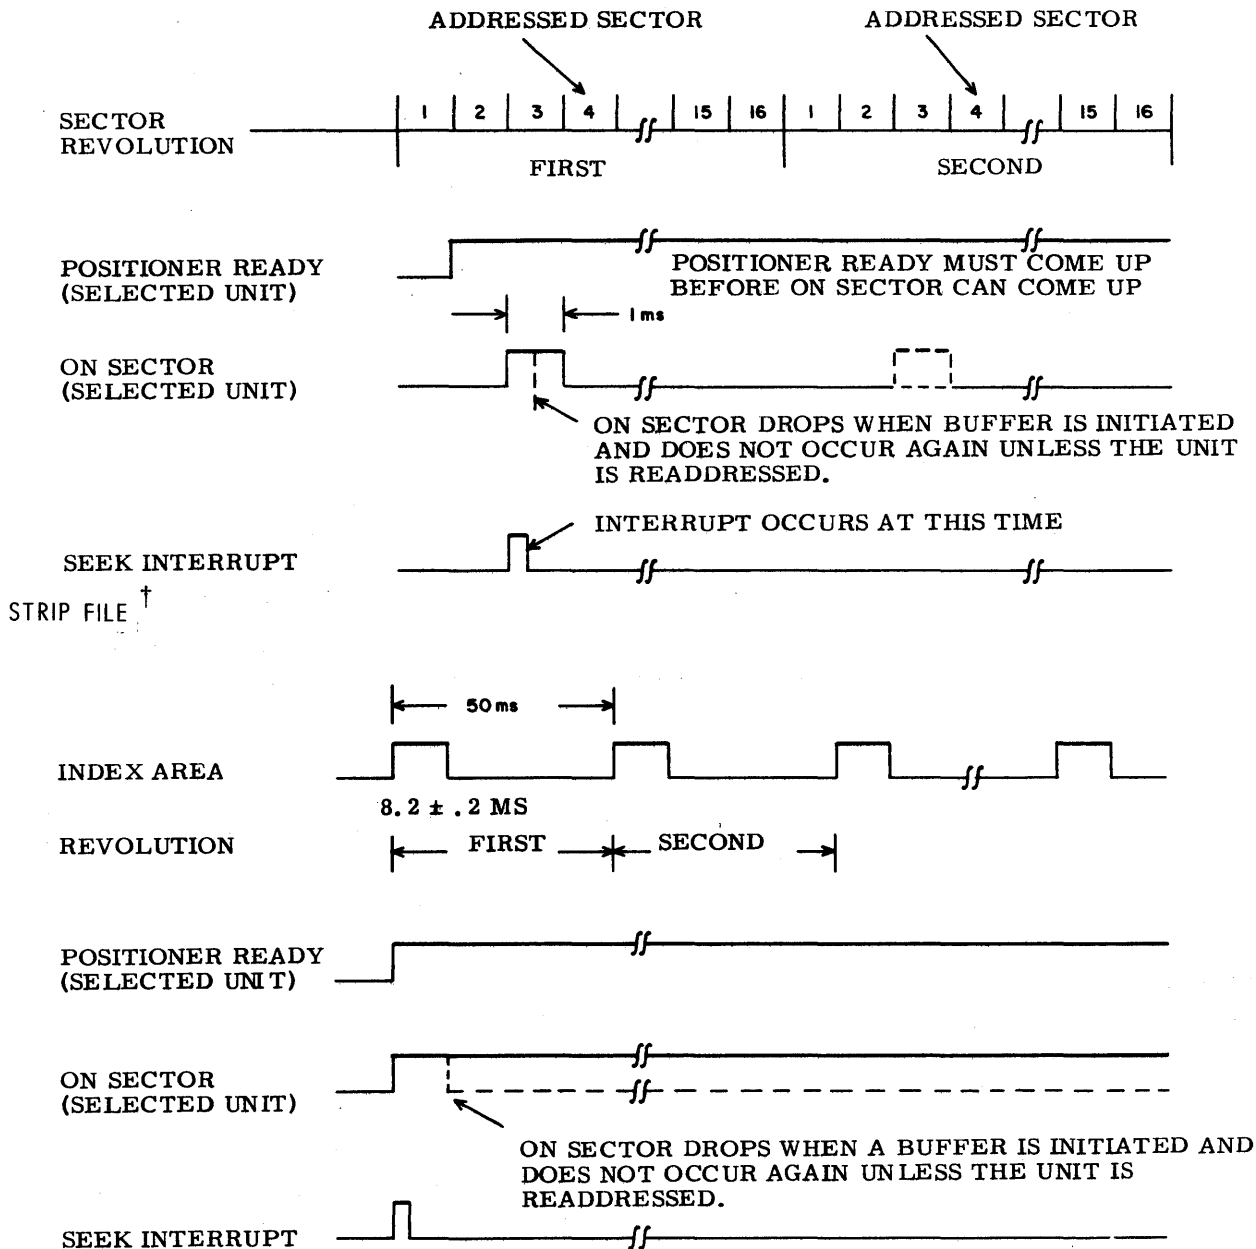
ADDRESSED SECTOR

ADDRESSED SECTOR

SECTOR
REVOLUTION

1 | 2 | 3 | 4 | 15 | 16 | 1 | 2 | 3 | 4 | 15 | 16

FIRST

SECOND

POSITIONER READY
(SELECTED UNIT)

POSITIONER READY MUST COME UP BEFORE ON SECTOR CAN COME UP

1 ms

ON SECTOR
(SELECTED UNIT)

ON SECTOR DROPS WHEN BUFFER IS INITIATED AND DOES NOT OCCUR AGAIN UNLESS THE UNIT IS READDRESSED.

INTERRUPT OCCURS AT THIS TIME

SEEK INTERRUPT

STRIP FILE $^{\dagger}$

50 ms

INDEX AREA

8.2 ± .2 MS

REVOLUTION

FIRST

SECOND

POSITIONER READY
(SELECTED UNIT)

ON SECTOR
(SELECTED UNIT)

ON SECTOR DROPS WHEN A BUFFER IS INITIATED AND DOES NOT OCCUR AGAIN UNLESS THE UNIT IS READDRESSED.

SEEK INTERRUPT